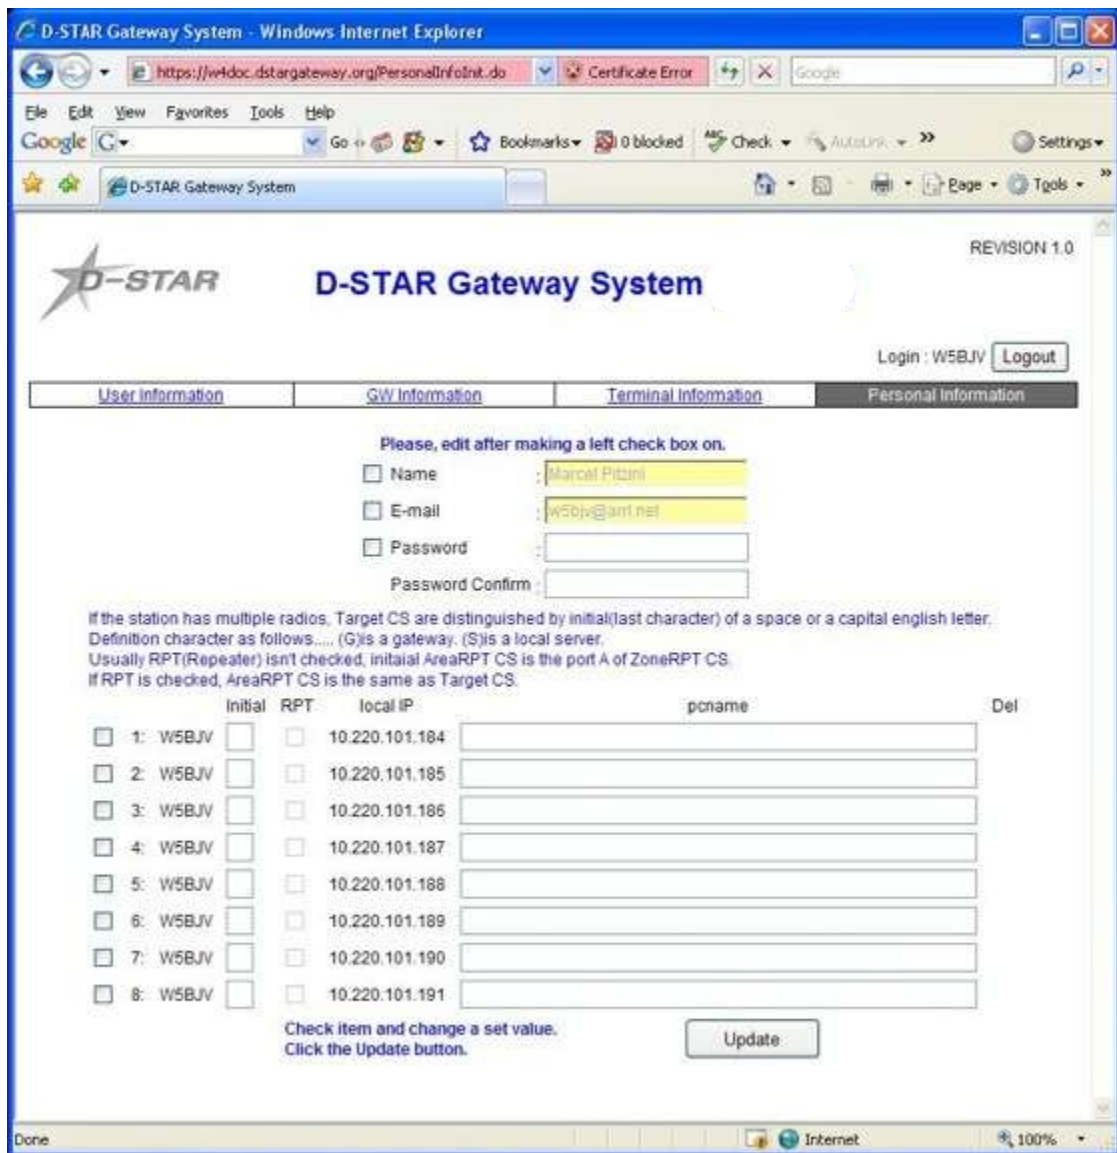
D-STAR Gateway System - Windows Internet Explorer

https://w4doc.dstargateway.org/PersonalInfoInit.do Certificate Error Google

File Edit View Favorites Tools Help

Google G- Go Bookmarks 0 blocked Check AutoLink Settings

D-STAR Gateway System Page Tools

D-STAR

D-STAR Gateway System

REVISION 1.0

Login : W5BJV Logout

| User Information | GW Information | Terminal Information | Personal Information |
|---|---|---|---|

Please, edit after making a left check box on.

Name : Marcal Pitzini

E-mail : w5bjv@arrl.net

Password :

Password Confirm :

If the station has multiple radios, Target CS are distinguished by initial(last character) of a space or a capital english letter. Definition character as follows.... (G)is a gateway. (S)is a local server.
Usually RPT(Repeater) isn't checked, initaial AreaRPT CS is the port A of ZoneRPT CS.
If RPT is checked, AreaRPT CS is the same as Target CS.

| | | Initial | RPT | local IP | pcname | Del |
|---|---|---|---|---|---|---|
| 1: | W5BJV | | | 10.220.101.184 | | |
| 2: | W5BJV | | | 10.220.101.185 | | |
| 3: | W5BJV | | | 10.220.101.186 | | |
| 4: | W5BJV | | | 10.220.101.187 | | |
| 5: | W5BJV | | | 10.220.101.188 | | |
| 6: | W5BJV | | | 10.220.101.189 | | |
| 7: | W5BJV | | | 10.220.101.190 | | |
| 8: | W5BJV | | | 10.220.101.191 | | |

Check item and change a set value.
Click the Update button.

Update

Done Internet 100%